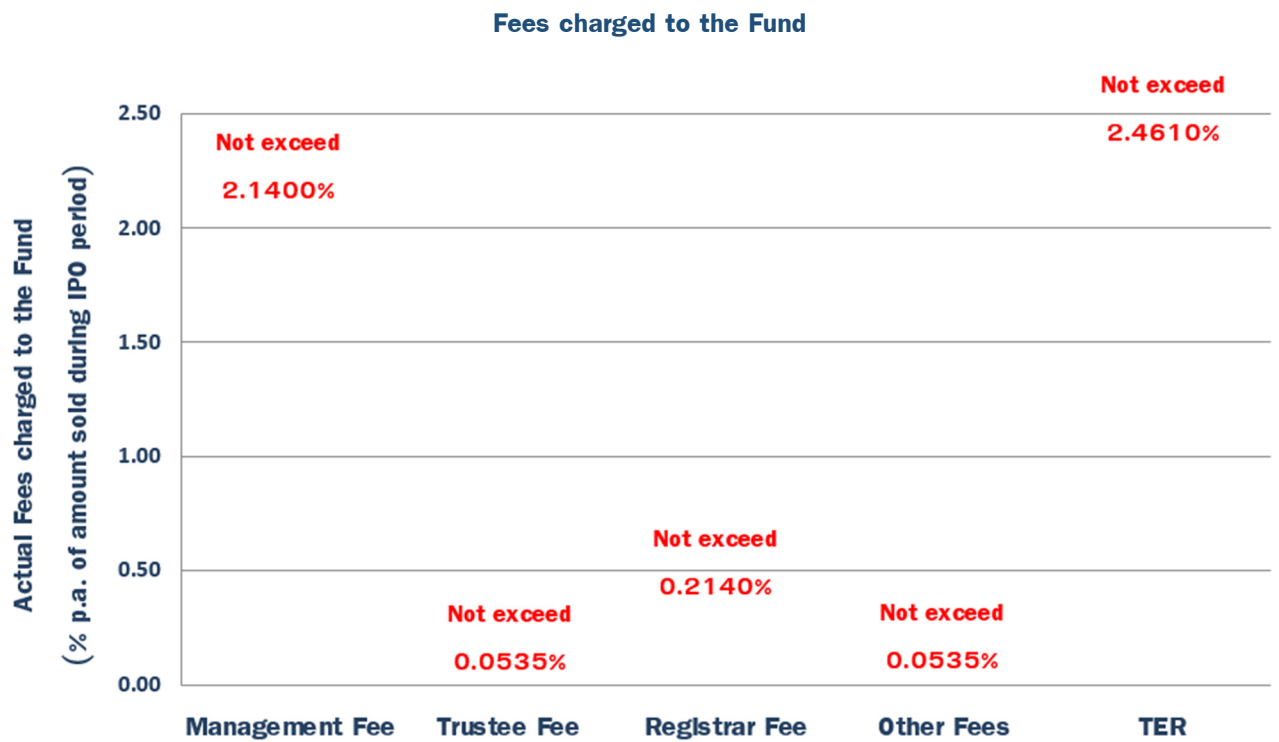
Fees charged to the Fund

Actual Fees charged to the Fund
(% p.a. of amount sold during IPO period)

2.50
2.00
1.50
1.00
0.50
0.00

Not exceed
2.1400%

Not exceed
0.0535%

Not exceed
0.2140%

Not exceed
0.0535%

Not exceed
2.4610%

Management Fee
Trustee Fee
Registrar Fee
Other Fees
TER